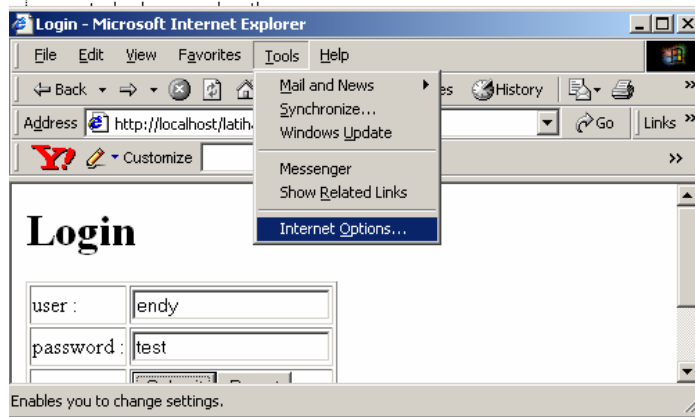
Login - Microsoft Internet Explorer

File Edit View Favorites Tools Help

Back History

Address http://localhost/latih

Go Links

Customize

Mail and News
Synchronize...
Windows Update
Messenger
Show Related Links
Internet Options...

Login

| user : | endy |
|---|---|
| password : | test |

Enables you to change settings.